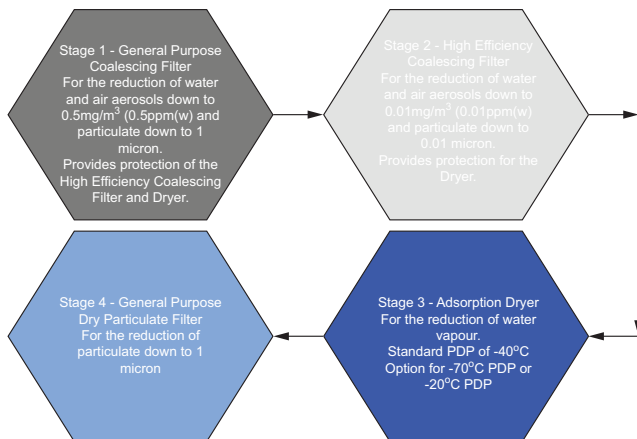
Stage 1 - General Purpose Coalescing Filter
For the reduction of water and air aerosols down to 0.5mg/m$^3$ (0.5ppm(w) and particulate down to 1 micron.
Provides protection of the High Efficiency Coalescing Filter and Dryer.

Stage 2 - High Efficiency Coalescing Filter
For the reduction of water and air aerosols down to 0.01mg/m$^3$ (0.01ppm(w) and particulate down to 0.01 micron.
Provides protection for the Dryer.

Stage 4 - General Purpose Dry Particulate Filter
For the reduction of particulate down to 1 micron

Stage 3 - Adsorption Dryer
For the reduction of water vapour.
Standard PDP of -40$^o$C
Option for -70$^o$C PDP or -20$^o$C PDP